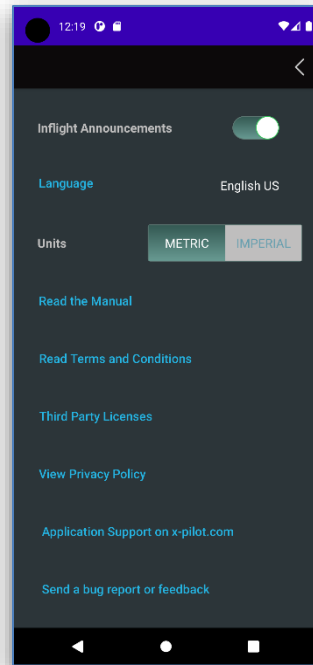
12:19

Inflight Announcements

Language

English US

Units

METRIC

IMPERIAL

Read the Manual

Read Terms and Conditions

Third Party Licenses

View Privacy Policy

Application Support on x-pilot.com

Send a bug report or feedback